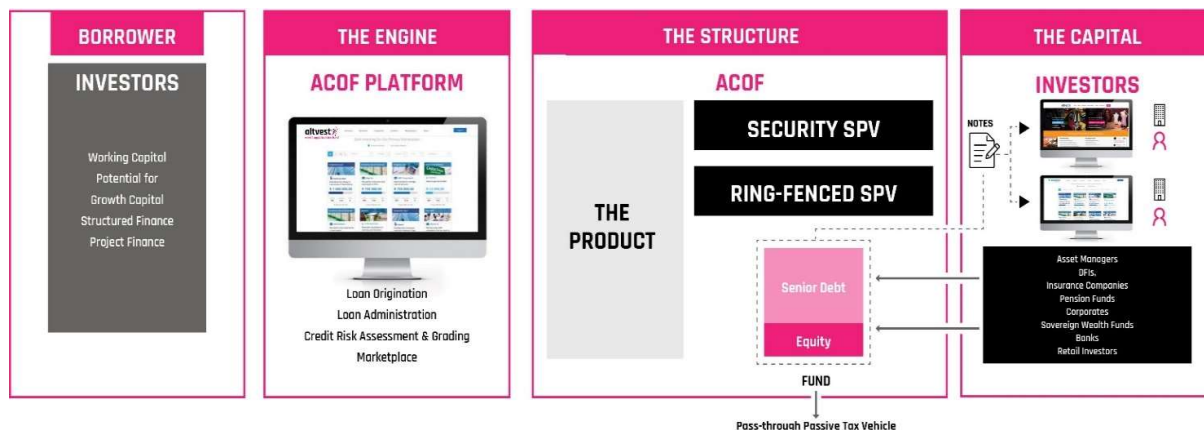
BORROWER

INVESTORS

Working Capital
Potential for
Growth Capital
Structured Finance
Project Finance

THE ENGINE

ACOF PLATFORM

altvest

Loan Origination
Loan Administration
Credit Risk Assessment & Grading
Marketplace

THE STRUCTURE

ACOF

SECURITY SPV

RING-FENCED SPV

THE PRODUCT

Senior Debt

Equity

FUND

Pass-through Passive Tax Vehicle

THE CAPITAL

INVESTORS

NOTES

Asset Managers
DFIs.
Insurance Companies
Pension Funds
Corporates
Sovereign Wealth Funds
Banks
Retail Investors